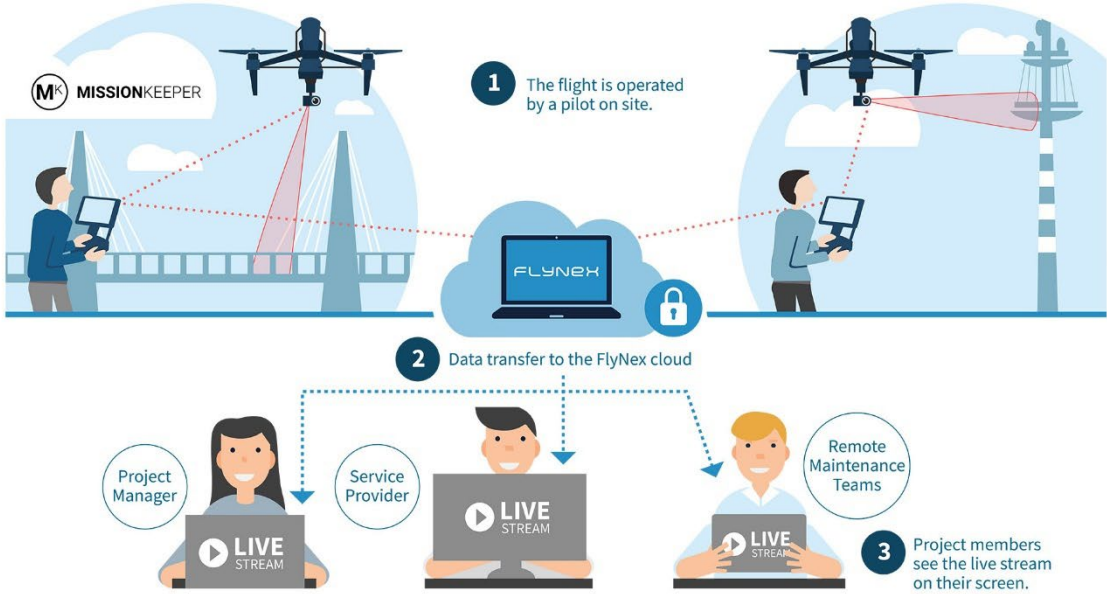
MK MISSIONKEEPER

1 The flight is operated by a pilot on site.

FLYNEX

2 Data transfer to the FlyNex cloud

Project Manager

LIVE STREAM

Service Provider

LIVE STREAM

Remote Maintenance Teams

LIVE STREAM

3 Project members see the live stream on their screen.